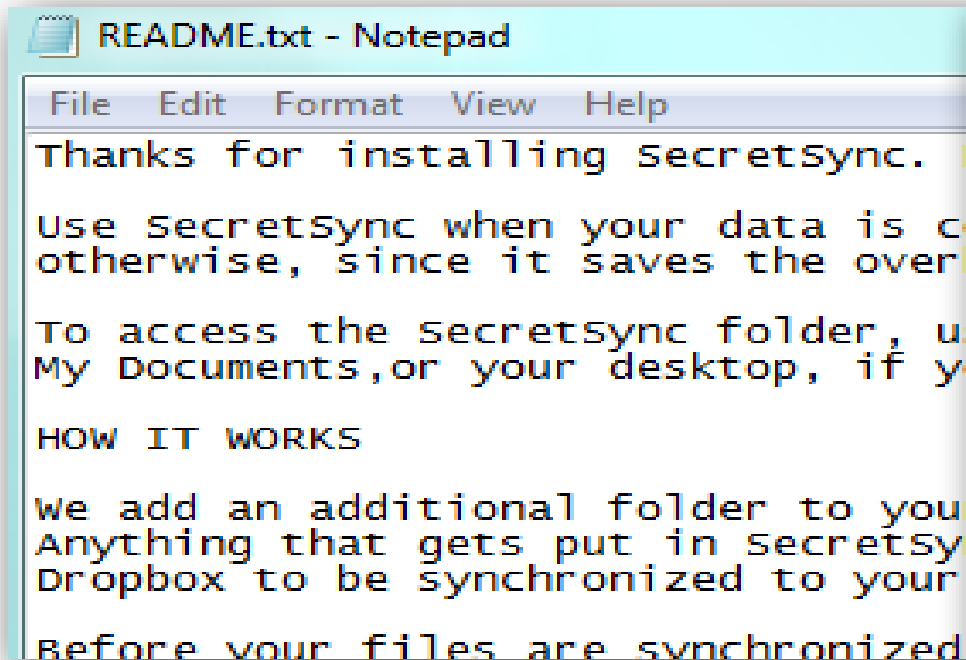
README.txt - Notepad

File Edit Format View Help

Thanks for installing SecretSync. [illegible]

Use SecretSync when your data is c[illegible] otherwise, since it saves the over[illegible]

To access the SecretSync folder, u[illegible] My Documents,or your desktop, if y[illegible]

HOW IT WORKS

We add an additional folder to you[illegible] Anything that gets put in SecretSy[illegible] Dropbox to be synchronized to your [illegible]

Before your files are synchronized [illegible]